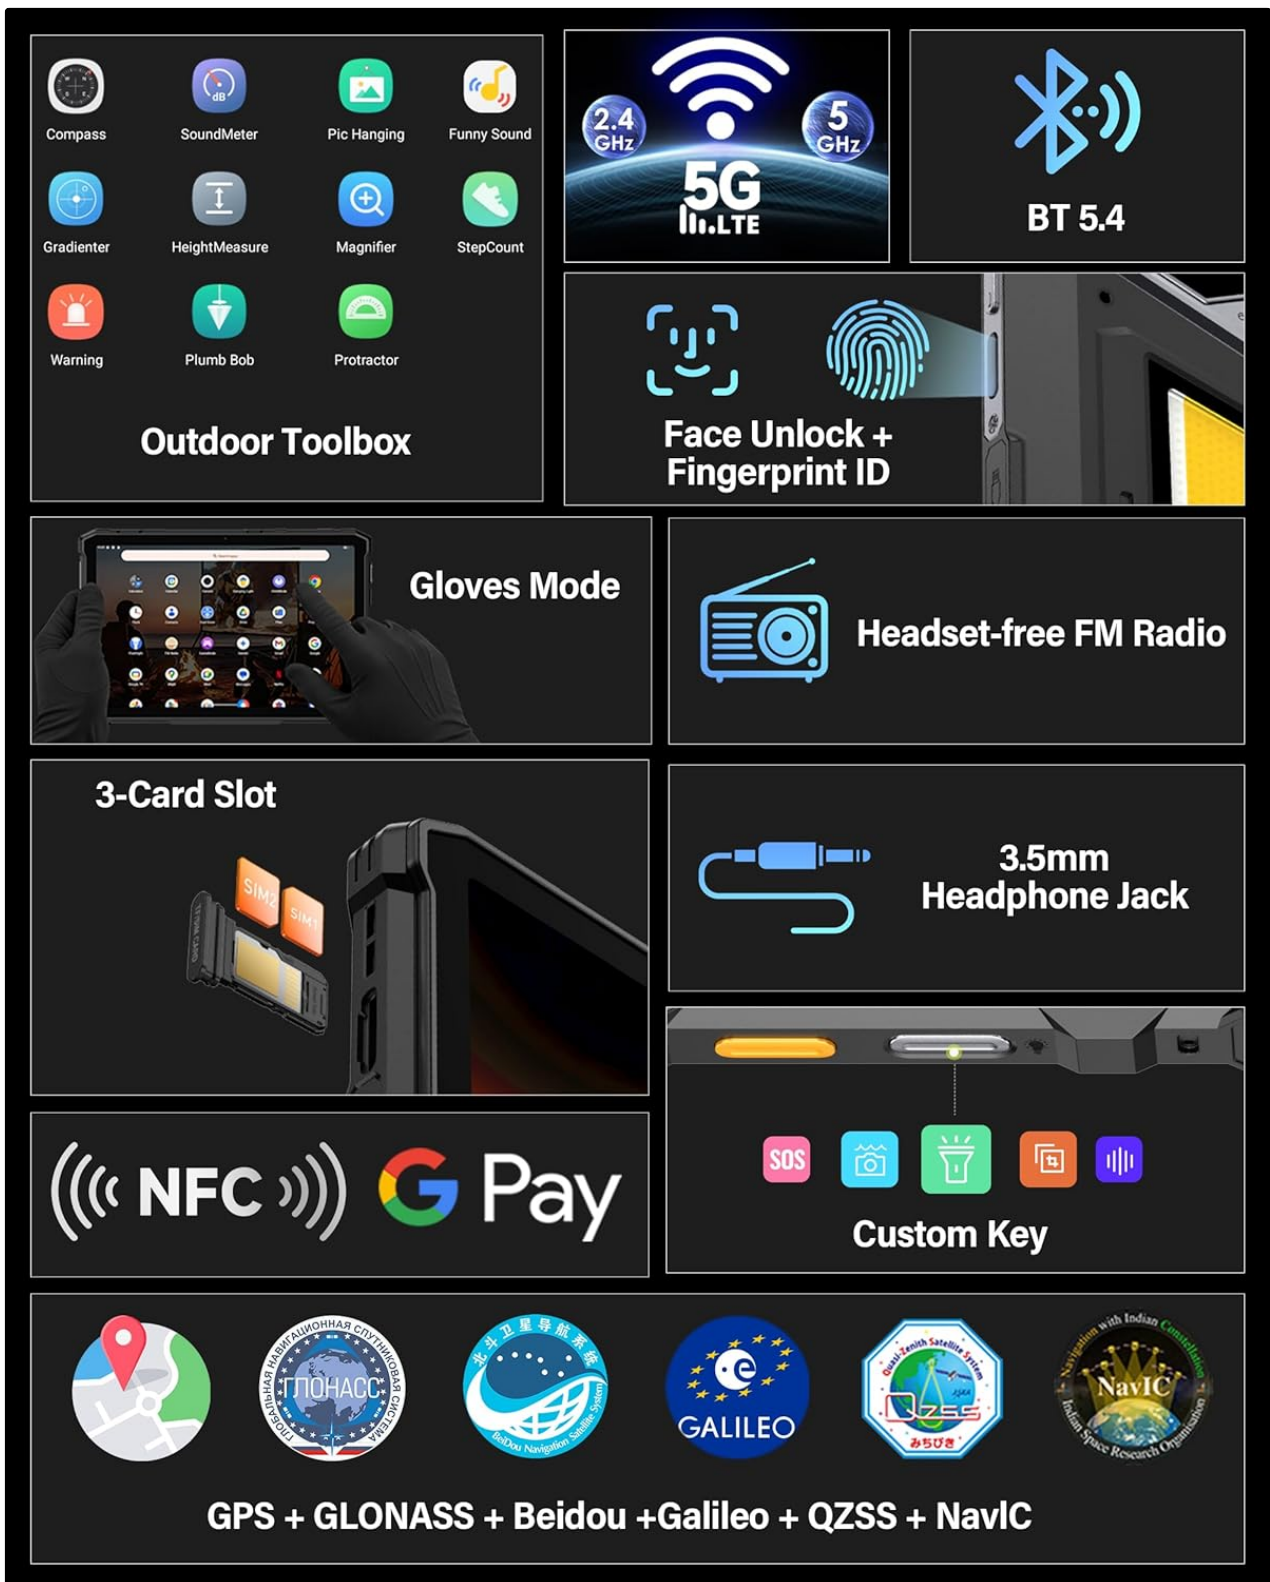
Compass
SoundMeter
Pic Hanging
Funny Sound
Gradienter
HeightMeasure
Magnifier
StepCount
Warning
Plumb Bob
Protractor

Outdoor Toolbox

2.4 GHz
5 GHz
5G
LTE

BT 5.4

Face Unlock + Fingerprint ID

Gloves Mode

Headset-free FM Radio

3-Card Slot

SIM2
SIM1

3.5mm Headphone Jack

NFC
G Pay

SOS

Custom Key

ГЛОНАСС
ГЛОБАЛЬНАЯ НАВИГАЦИОННАЯ СПУТНИКОВАЯ СИСТЕМА
北斗卫星导航系统
BeiDou Navigation Satellite System
GALILEO
Quasi-Zenith Satellite System
QZSS
みちびき
NavIC
Navigation with Indian Constellation
Indian Space Research Organisation

GPS + GLONASS + Beidou +Galileo + QZSS + NavIC